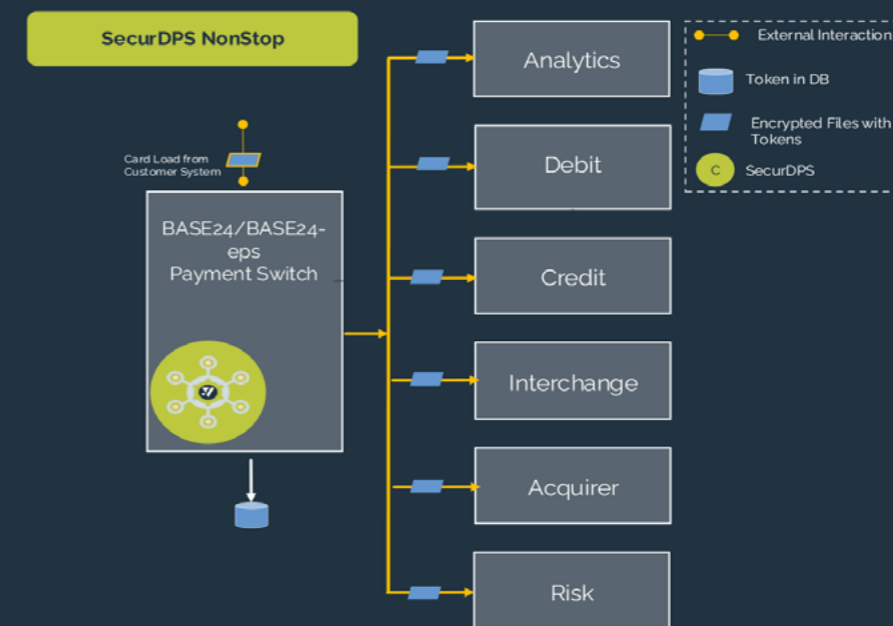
SecurDPS NonStop

Card Load from Customer System

BASE24/BASE24-eps Payment Switch

Analytics

Debit

Credit

Interchange

Acquirer

Risk

External Interaction

Token in DB

Encrypted Files with Tokens

C

SecurDPS